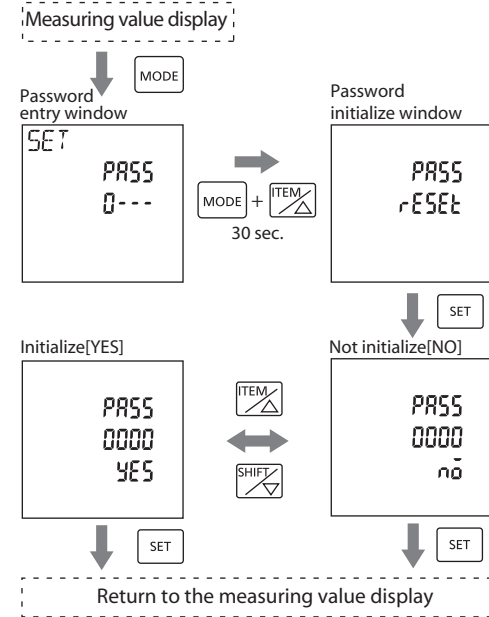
Measuring value display

MODE

Password entry window

SET
PASS
0---

MODE + ITEM △
30 sec.

Password initialize window

PASS
rESEt

SET

Initialize[YES]

PASS
0000
YES

ITEM △

SHIFT ▽

Not initialize[NO]

PASS
0000
no

SET

SET

Return to the measuring value display